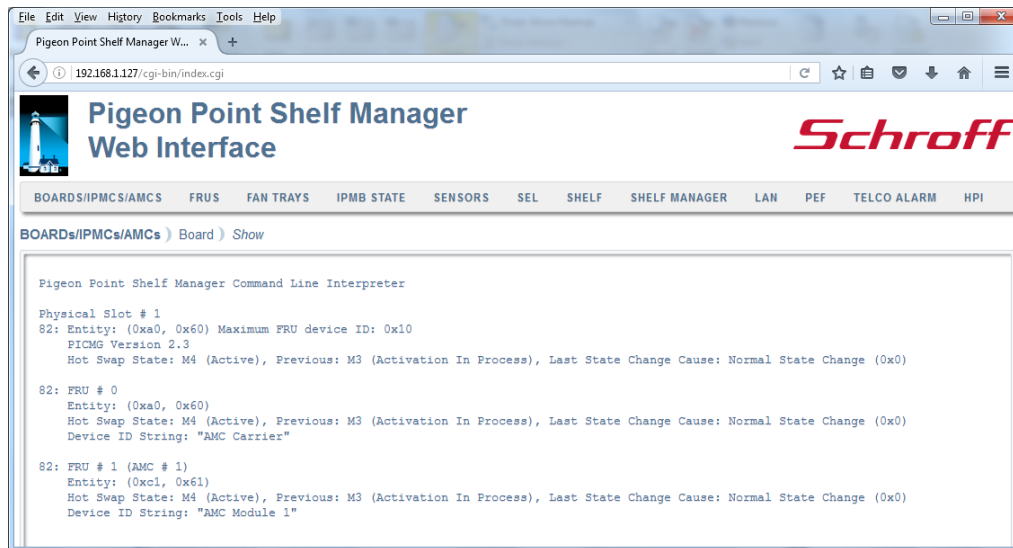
File Edit View History Bookmarks Tools Help

Pigeon Point Shelf Manager W... ×

192.168.1.127/cgi-bin/index.cgi

Pigeon Point Shelf Manager Web Interface

Schroff

BOARDS/IPMCS/AMCS FRUS FAN TRAYS IPMB STATE SENSORS SEL SHELF SHELF MANAGER LAN PEF TELCO ALARM HPI

BOARDs/IPMCs/AMCs 》 Board 》 Show

Pigeon Point Shelf Manager Command Line Interpreter

Physical Slot # 1
82: Entity: (0xa0, 0x60) Maximum FRU device ID: 0x10
PICMG Version 2.3
Hot Swap State: M4 (Active), Previous: M3 (Activation In Process), Last State Change Cause: Normal State Change (0x0)

82: FRU # 0
Entity: (0xa0, 0x60)
Hot Swap State: M4 (Active), Previous: M3 (Activation In Process), Last State Change Cause: Normal State Change (0x0)
Device ID String: "AMC Carrier"

82: FRU # 1 (AMC # 1)
Entity: (0xc1, 0x61)
Hot Swap State: M4 (Active), Previous: M3 (Activation In Process), Last State Change Cause: Normal State Change (0x0)
Device ID String: "AMC Module 1"